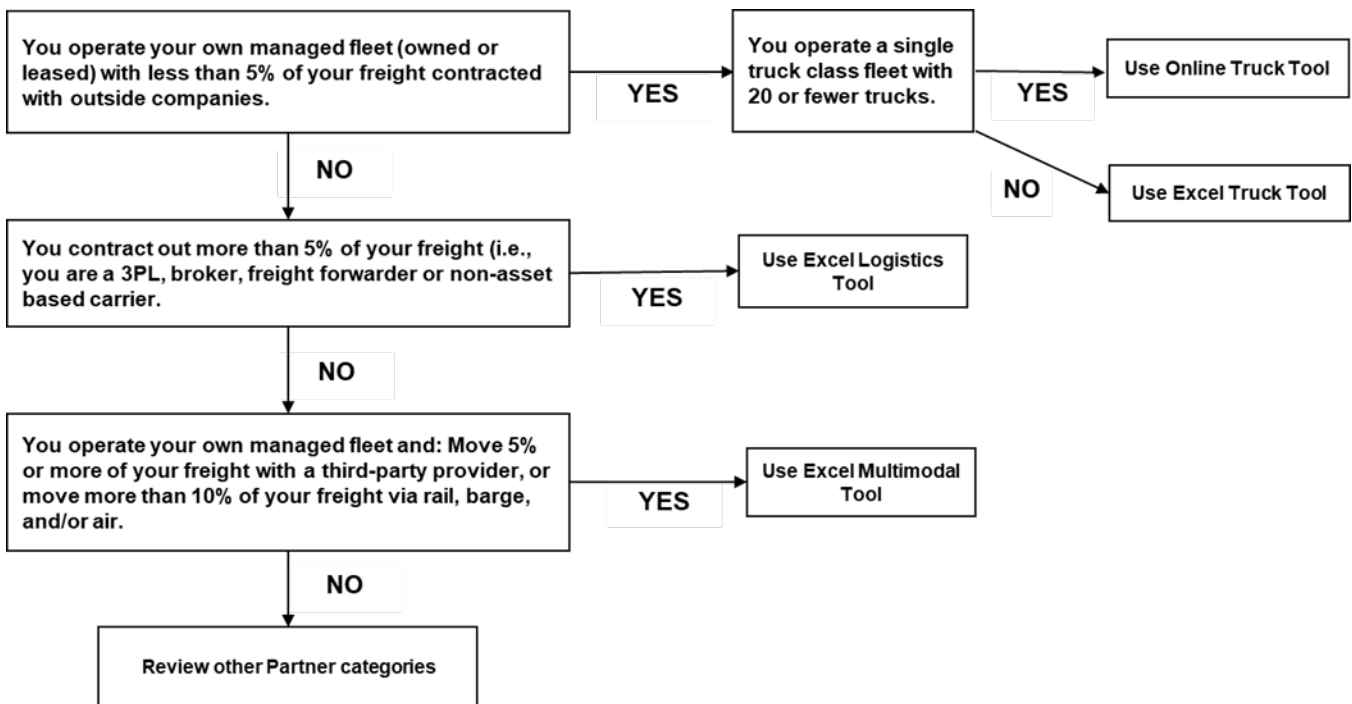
You operate your own managed fleet (owned or leased) with less than 5% of your freight contracted with outside companies.

YES

You operate a single truck class fleet with 20 or fewer trucks.

YES

Use Online Truck Tool

NO

Use Excel Truck Tool

NO

You contract out more than 5% of your freight (i.e., you are a 3PL, broker, freight forwarder or non-asset based carrier.

YES

Use Excel Logistics Tool

NO

You operate your own managed fleet and: Move 5% or more of your freight with a third-party provider, or move more than 10% of your freight via rail, barge, and/or air.

YES

Use Excel Multimodal Tool

NO

Review other Partner categories